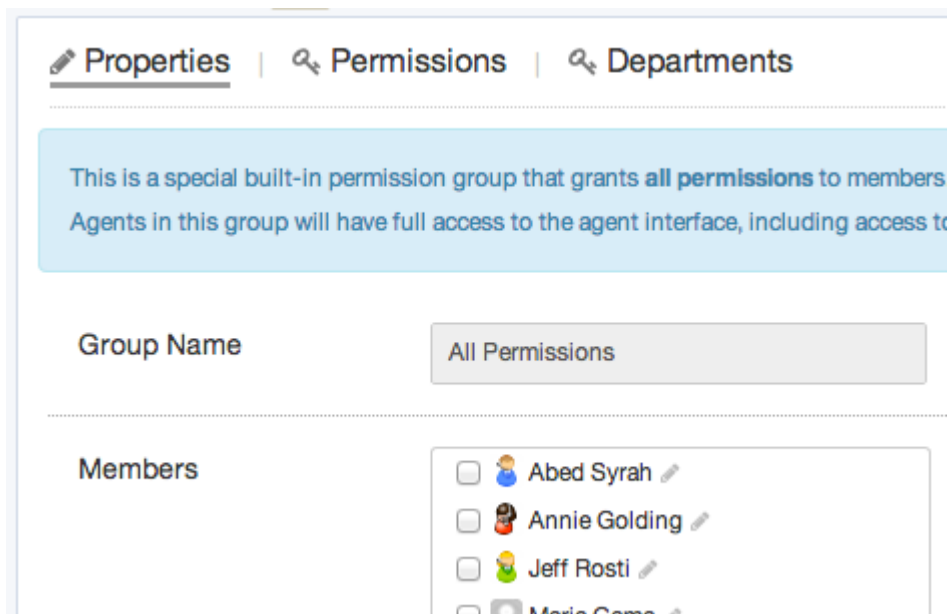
Properties | Permissions | Departments

This is a special built-in permission group that grants **all permissions** to members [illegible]
Agents in this group will have full access to the agent interface, including access t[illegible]

Group Name

All Permissions

Members

Abed Syrah

Annie Golding

Jeff Rosti

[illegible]